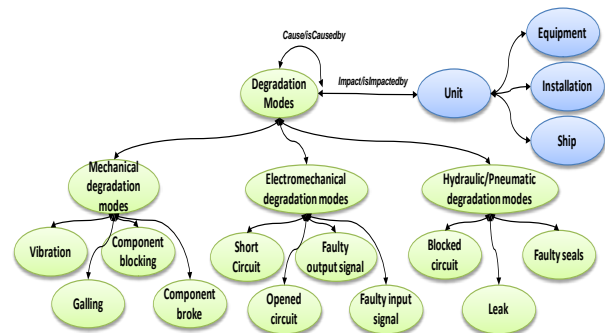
Cause/isCausedby

Degradation Modes

Impact/isImpactedby

Unit

Equipment

Installation

Ship

Mechanical degradation modes

Electromechanical degradation modes

Hydraulic/Pneumatic degradation modes

Vibration

Component blocking

Galling

Component broke

Short Circuit

Faulty output signal

Opened circuit

Faulty input signal

Blocked circuit

Faulty seals

Leak